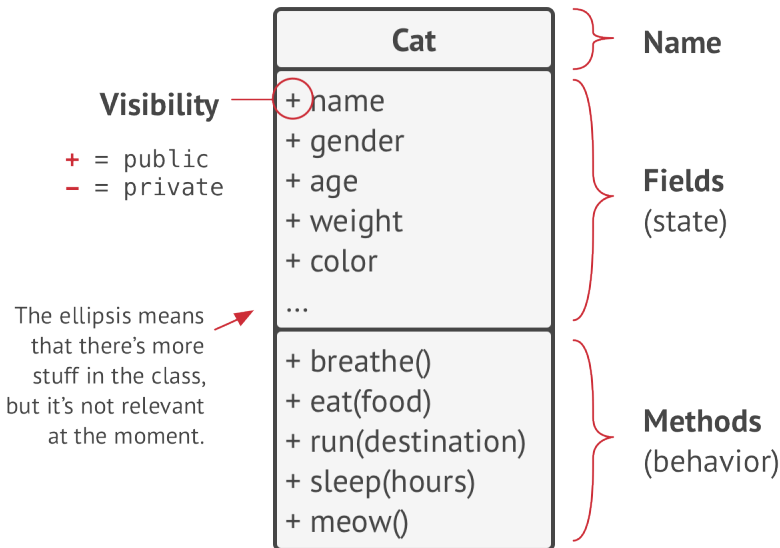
Cat

Name

Visibility

+ = public
– = private

+ name
+ gender
+ age
+ weight
+ color
...

Fields
(state)

The ellipsis means that there's more stuff in the class, but it's not relevant at the moment.

+ breathe()
+ eat(food)
+ run(destination)
+ sleep(hours)
+ meow()

Methods
(behavior)